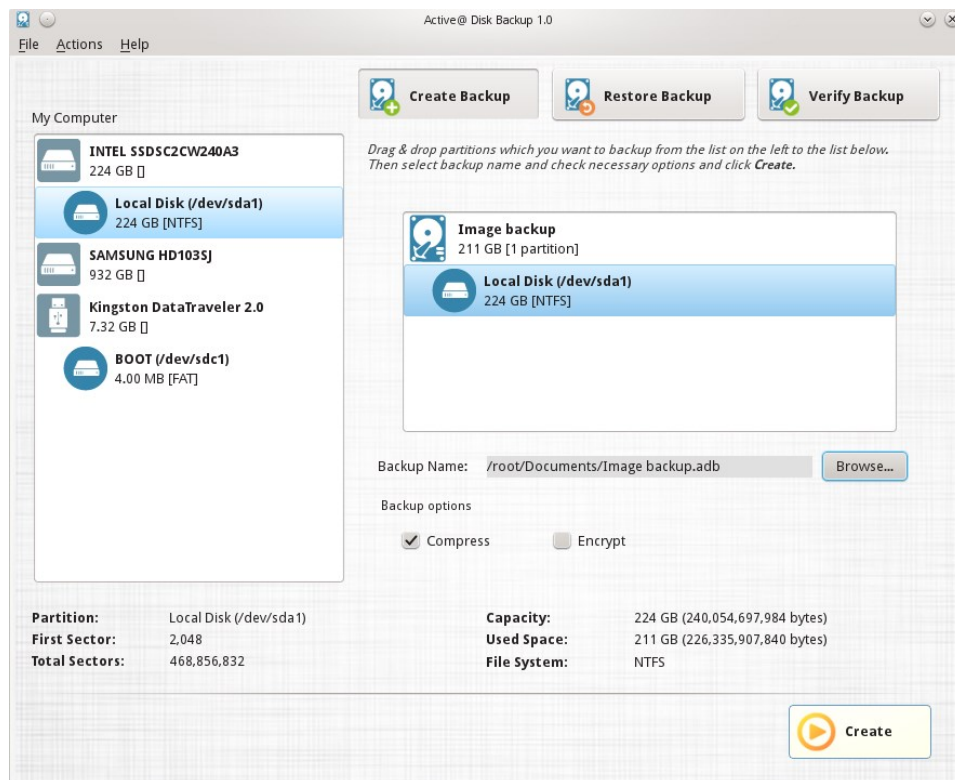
Active@ Disk Backup 1.0

File Actions Help

Create Backup

Restore Backup

Verify Backup

My Computer

INTEL SSDSC2CW240A3
224 GB []

Local Disk (/dev/sda1)
224 GB [NTFS]

SAMSUNG HD103SJ
932 GB []

Kingston DataTraveler 2.0
7.32 GB []

BOOT (/dev/sdc1)
4.00 MB [FAT]

Drag & drop partitions which you want to backup from the list on the left to the list below. Then select backup name and check necessary options and click **Create.**

Image backup
211 GB [1 partition]

Local Disk (/dev/sda1)
224 GB [NTFS]

Backup Name: /root/Documents/Image backup.adb Browse...

Backup options

Compress Encrypt

| Partition: | Local Disk (/dev/sda1) | Capacity: | 224 GB (240,054,697,984 bytes) |
|---|---|---|---|
| First Sector: | 2,048 | Used Space: | 211 GB (226,335,907,840 bytes) |
| Total Sectors: | 468,856,832 | File System: | NTFS |

Create